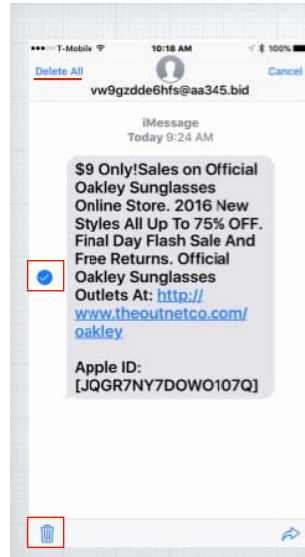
T-Mobile 10:18 AM 100%

Delete All Cancel

vw9gzdde6hfs@aa345.bid

iMessage
Today 9:24 AM

$9 Only!Sales on Official Oakley Sunglasses Online Store. 2016 New Styles All Up To 75% OFF. Final Day Flash Sale And Free Returns. Official Oakley Sunglasses Outlets At: http://www.theoutnetco.com/oakley

Apple ID: [JQGR7NY7DOWO107Q]